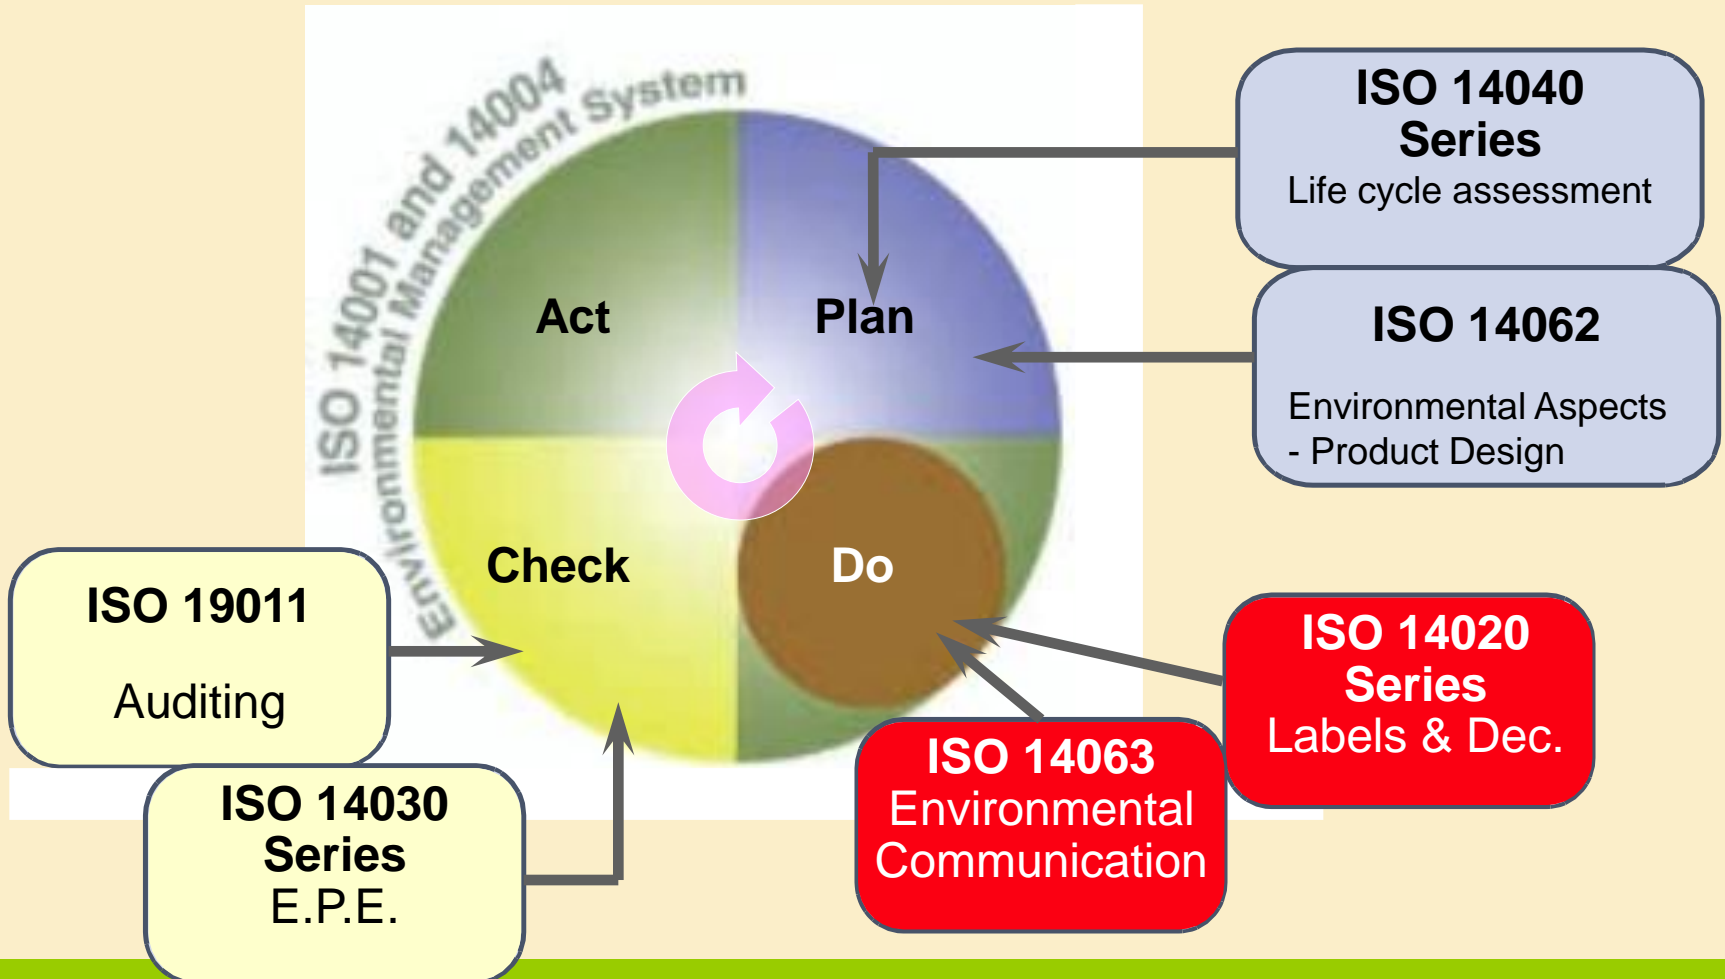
ISO 14001 and 14004
Environmental Management System

Act
Plan
Check
Do

ISO 14040 Series
Life cycle assessment

ISO 14062
Environmental Aspects - Product Design

ISO 19011
Auditing

ISO 14030 Series
E.P.E.

ISO 14063
Environmental Communication

ISO 14020 Series
Labels & Dec.